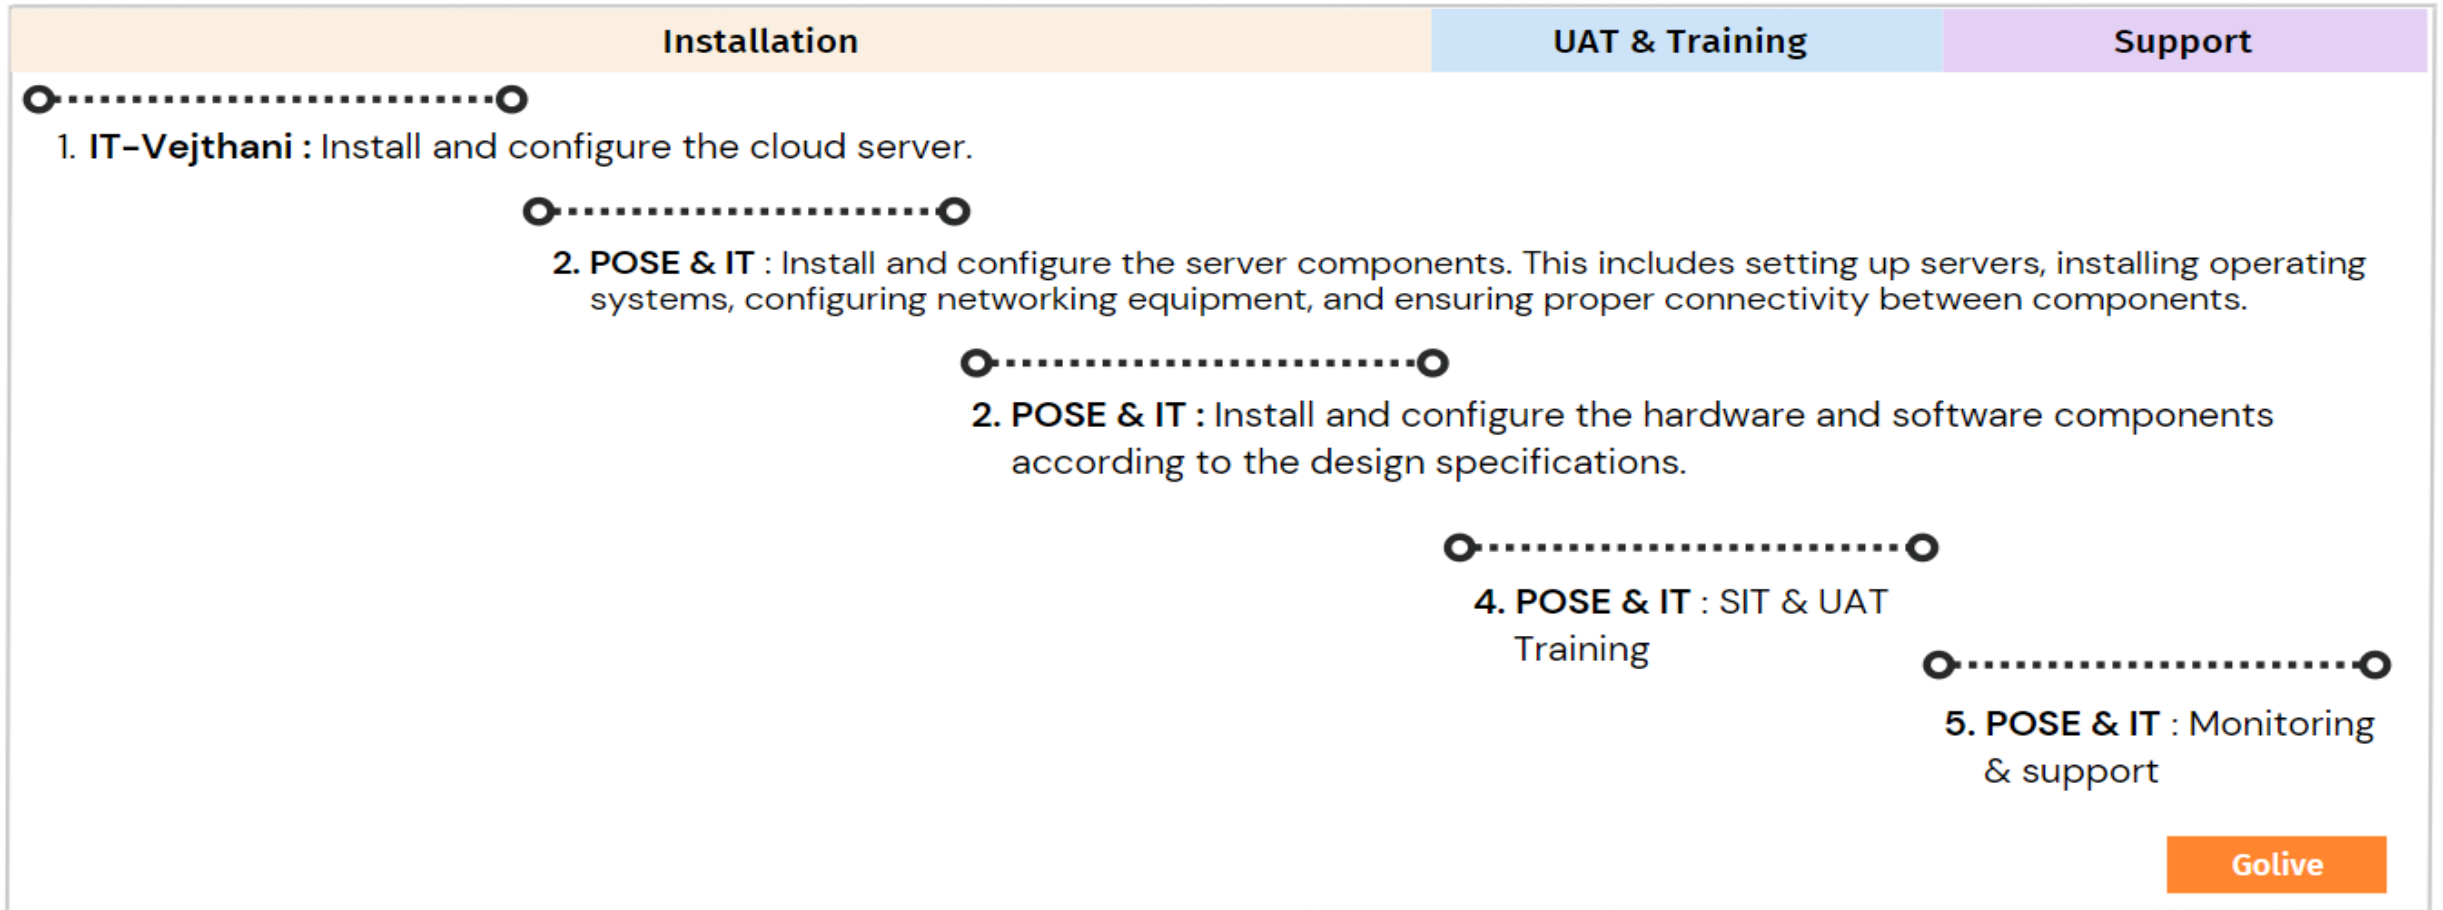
| Installation | UAT & Training | Support |
|---|---|---|

1. IT-Vejthani : Install and configure the cloud server.

2. POSE & IT : Install and configure the server components. This includes setting up servers, installing operating systems, configuring networking equipment, and ensuring proper connectivity between components.

2. POSE & IT : Install and configure the hardware and software components according to the design specifications.

4. POSE & IT : SIT & UAT Training

5. POSE & IT : Monitoring & support

Golive